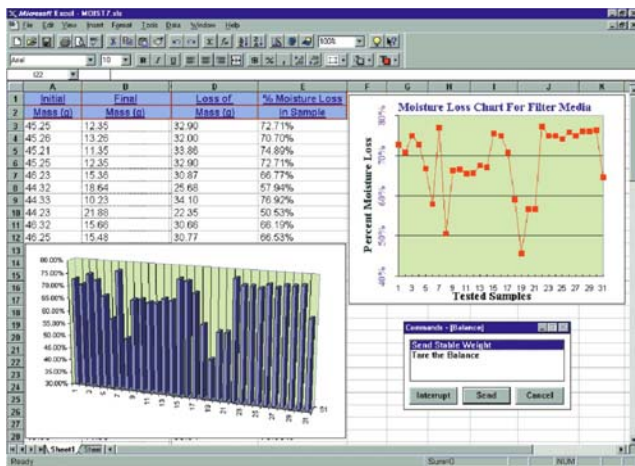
X Microsoft Excel - MOIST7.xls
File Edit View Insert Format Tools Data Window Help
100%
Arial 10
I22

| | A | B | C | D | E |
|---|---|---|---|---|---|
| 1 | Initial | Final | Loss of | % Moisture Loss |
| 2 | Mass (g) | Mass (g) | Mass (g) | in Sample |
| 3 | 45.25 | 12.35 | 32.90 | 72.71% |
| 4 | 45.26 | 13.26 | 32.00 | 70.70% |
| 5 | 45.21 | 11.35 | 33.86 | 74.89% |
| 6 | 45.25 | 12.35 | 32.90 | 72.71% |
| 7 | 46.23 | 15.36 | 30.87 | 66.77% |
| 8 | 44.32 | 18.64 | 25.68 | 57.94% |
| 9 | 44.33 | 10.23 | 34.10 | 76.92% |
| 10 | 44.23 | 21.88 | 22.35 | 50.53% |
| 11 | 46.32 | 15.66 | 30.66 | 66.19% |
| 12 | 46.25 | 15.48 | 30.77 | 66.53% |

80.00%
75.00%
70.00%
65.00%
60.00%
55.00%
50.00%
45.00%
40.00%
35.00%
30.00%

Moisture Loss Chart For Filter Media
Percent Moisture Loss
80% 70% 60% 50% 40%
1 3 5 7 9 11 13 15 17 19 21 23 25 27 29 31
Tested Samples

Commands - [Balance]
Send Stable Weight
Tare the Balance
Interrupt Send Cancel

Sheet1 Sheet
Ready Sum=0 NUM